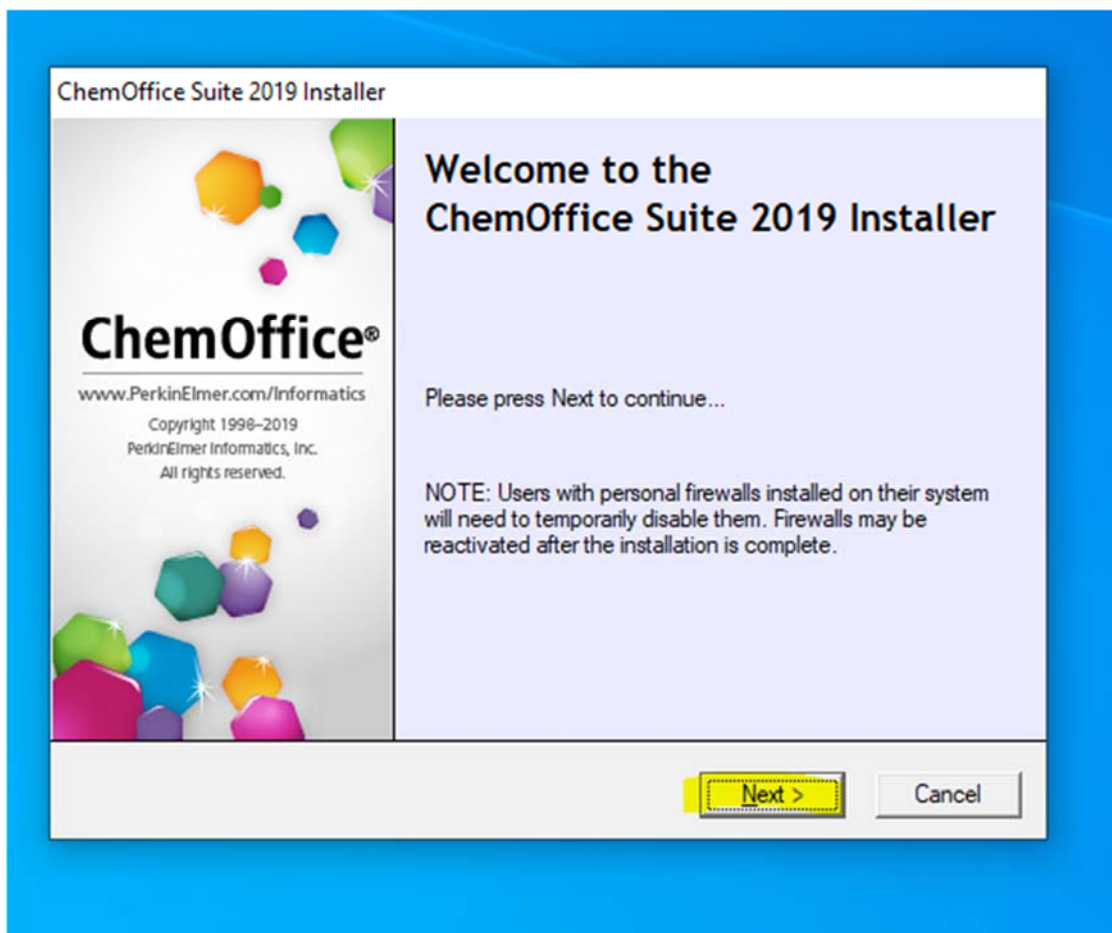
ChemOffice Suite 2019 Installer

ChemOffice®

www.PerkinElmer.com/Informatics

Copyright 1998–2019
PerkinElmer Informatics, Inc.
All rights reserved.

Welcome to the ChemOffice Suite 2019 Installer

Please press Next to continue...

NOTE: Users with personal firewalls installed on their system will need to temporarily disable them. Firewalls may be reactivated after the installation is complete.

Next >

Cancel